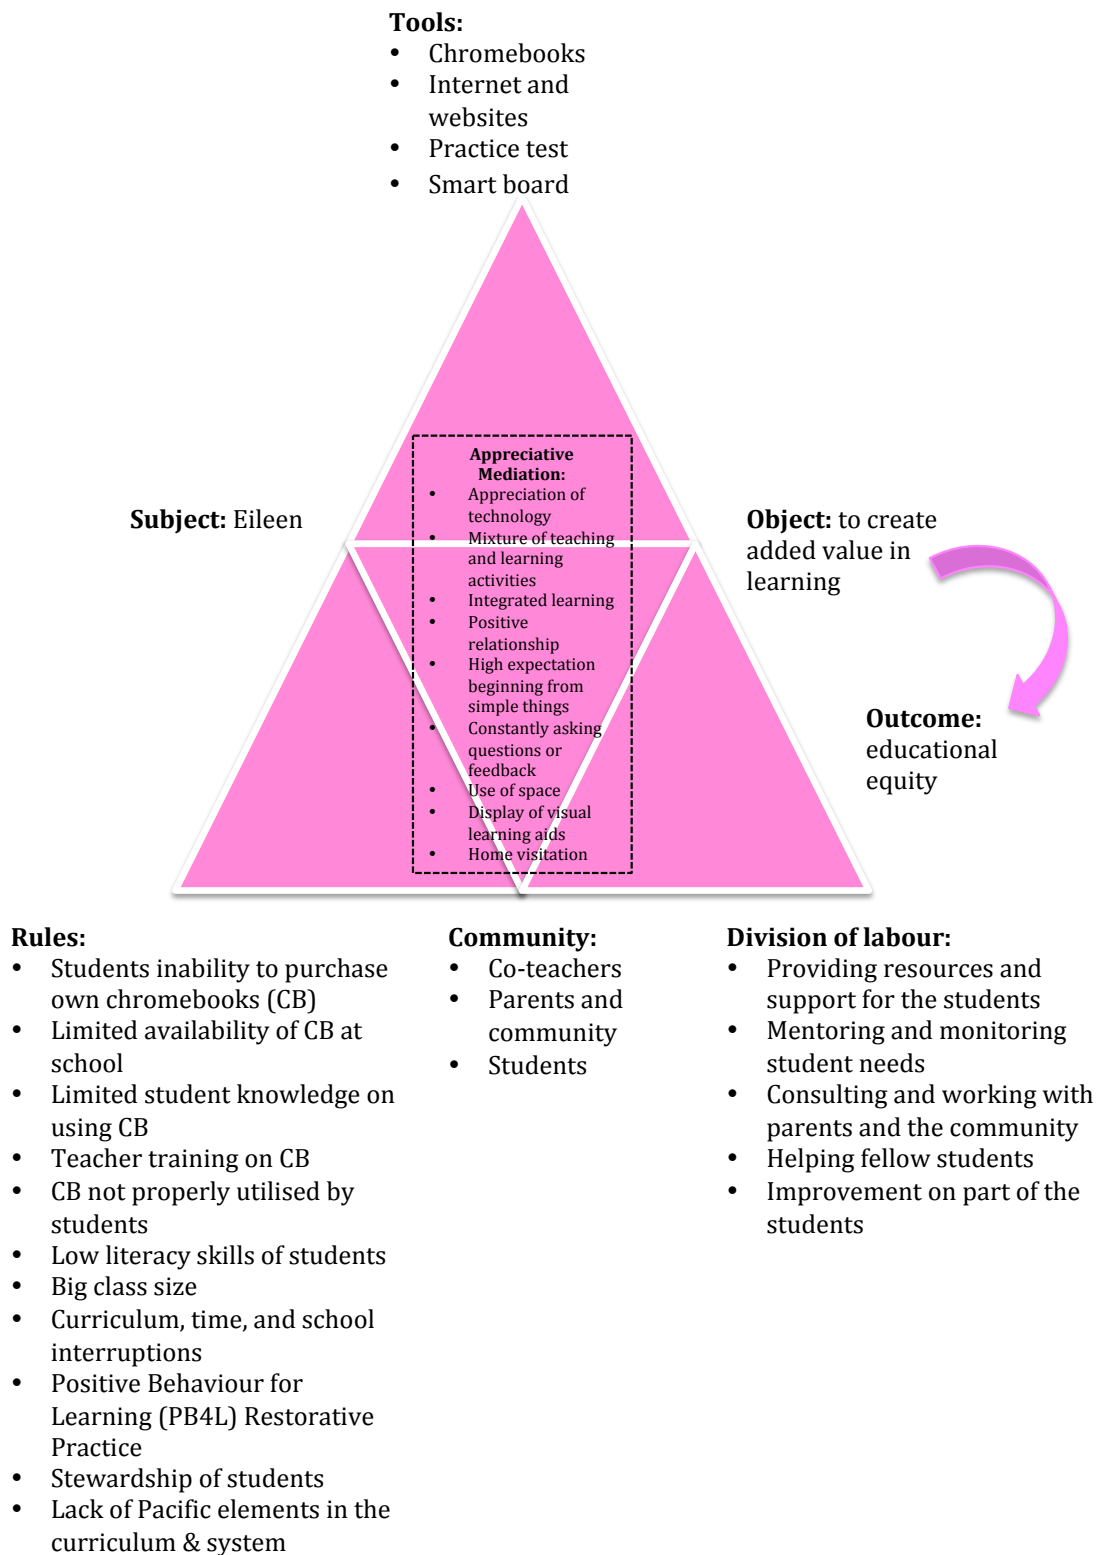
**Tools:**
- Chromebooks
- Internet and websites
- Practice test
- Smart board

**Appreciative Mediation:**
- Appreciation of technology
- Mixture of teaching and learning activities
- Integrated learning
- Positive relationship
- High expectation beginning from simple things
- Constantly asking questions or feedback
- Use of space
- Display of visual learning aids
- Home visitation

**Subject:** Eileen

**Object:** to create added value in learning

**Outcome:** educational equity

**Rules:**
- Students inability to purchase own chromebooks (CB)
- Limited availability of CB at school
- Limited student knowledge on using CB
- Teacher training on CB
- CB not properly utilised by students
- Low literacy skills of students
- Big class size
- Curriculum, time, and school interruptions
- Positive Behaviour for Learning (PB4L) Restorative Practice
- Stewardship of students
- Lack of Pacific elements in the curriculum & system

**Community:**
- Co-teachers
- Parents and community
- Students

**Division of labour:**
- Providing resources and support for the students
- Mentoring and monitoring student needs
- Consulting and working with parents and the community
- Helping fellow students
- Improvement on part of the students